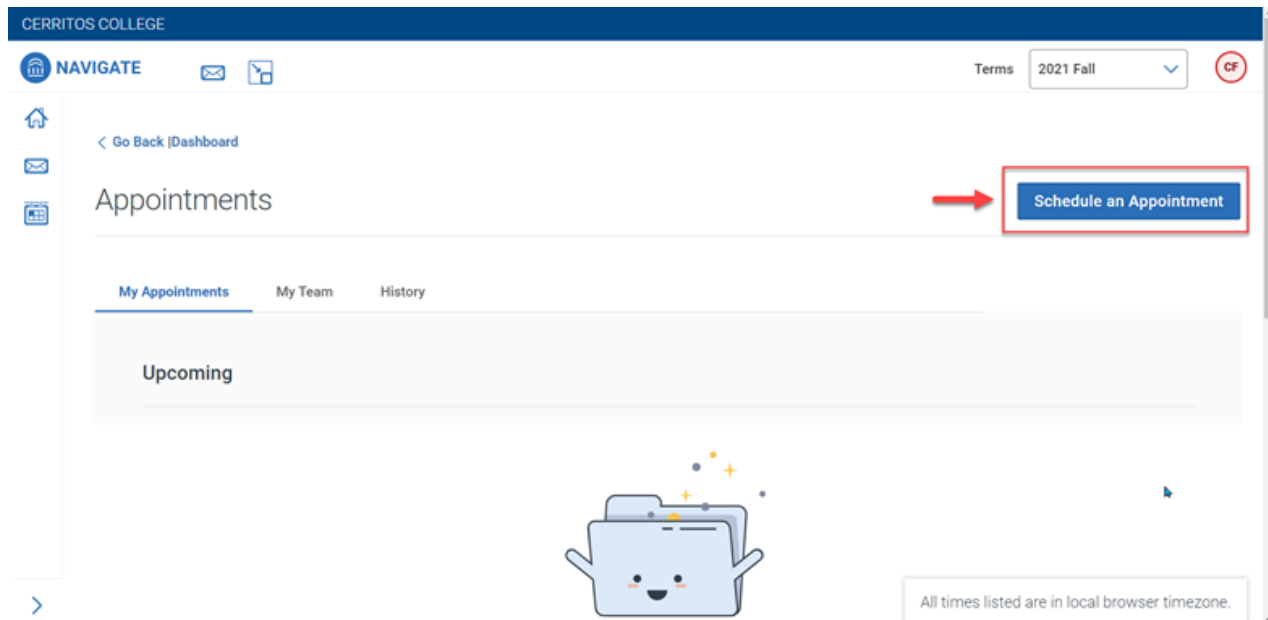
CERRITOS COLLEGE

NAVIGATE

Terms 2021 Fall

CF

< Go Back |Dashboard

Appointments

Schedule an Appointment

My Appointments My Team History

Upcoming

All times listed are in local browser timezone.